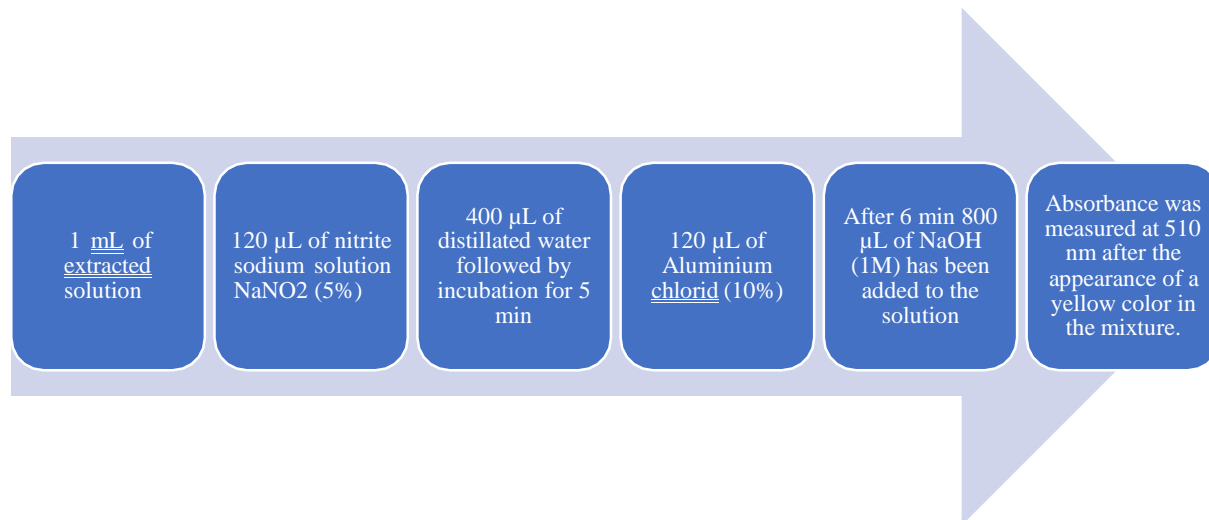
1 mL of extracted solution

120 µL of nitrite sodium solution NaNO2 (5%)

400 µL of distillated water followed by incubation for 5 min

120 µL of Aluminium chlorid (10%)

After 6 min 800 µL of NaOH (1M) has been added to the solution

Absorbance was measured at 510 nm after the appearance of a yellow color in the mixture.